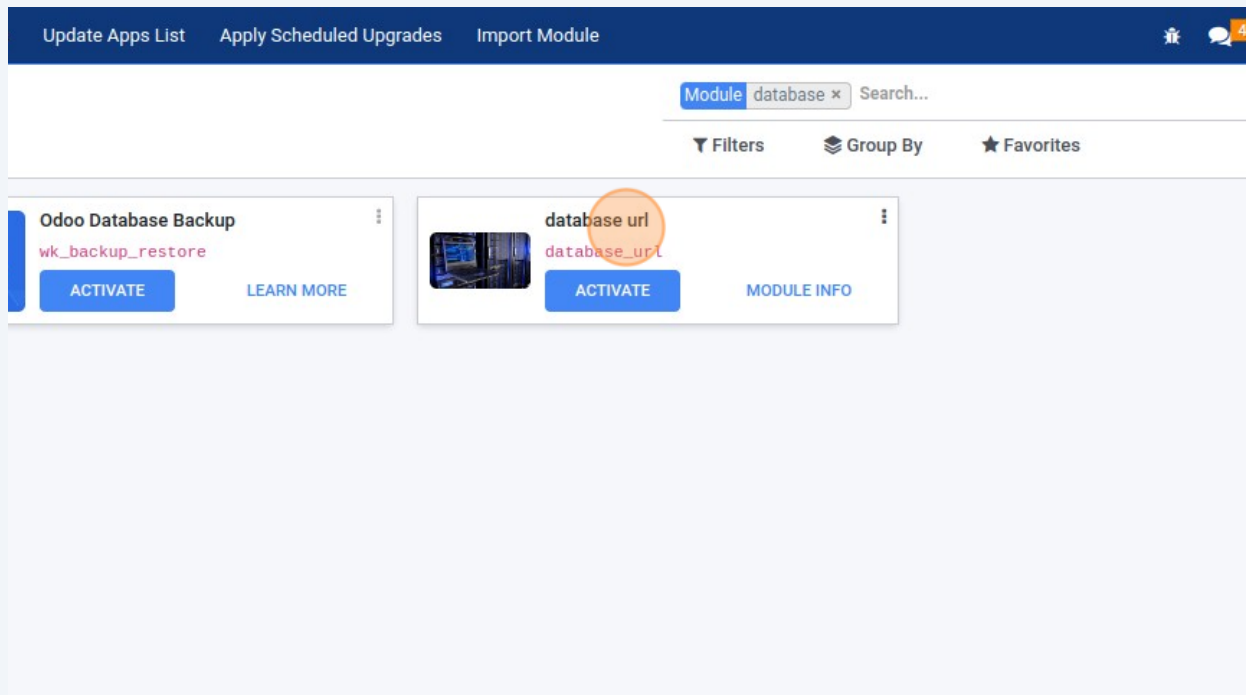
Update Apps List Apply Scheduled Upgrades Import Module

4

Module database × Search...

Filters Group By Favorites

Odoo Database Backup
wk_backup_restore
ACTIVATE LEARN MORE

database url
database_url
ACTIVATE MODULE INFO